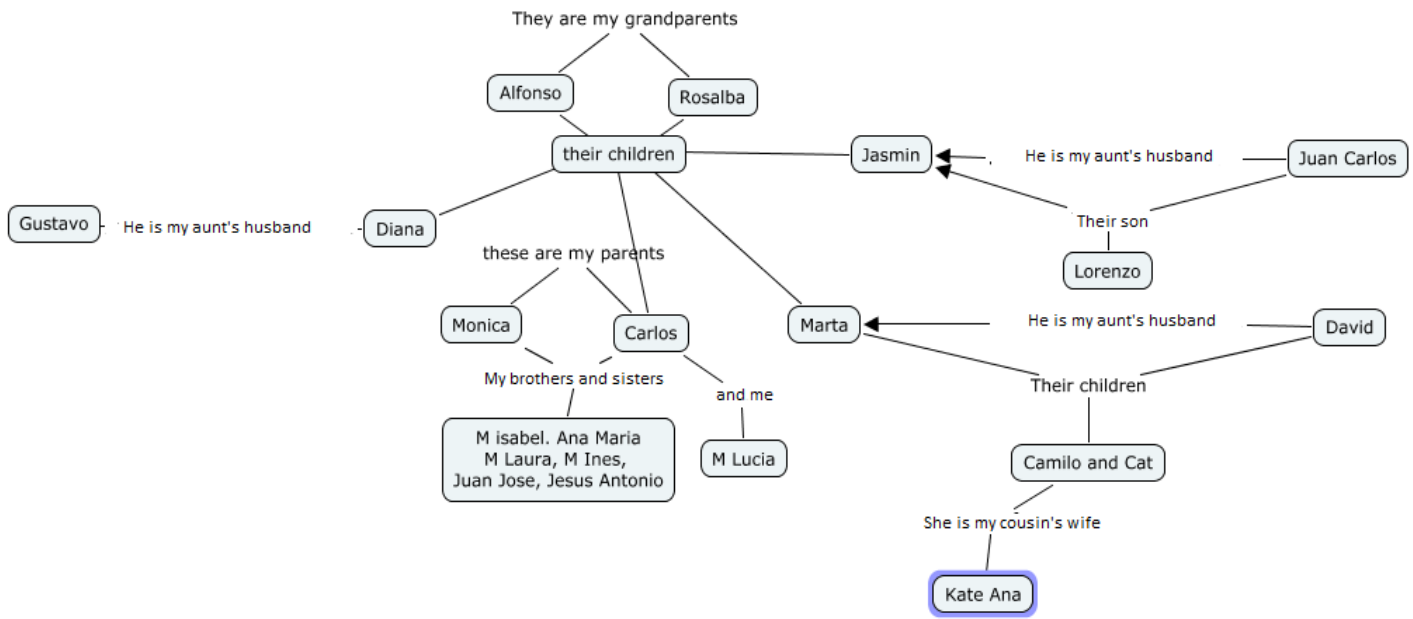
They are my grandparents

Alfonso

Rosalba

their children

Jasmin

He is my aunt's husband

Juan Carlos

Their son

Lorenzo

Gustavo

He is my aunt's husband

Diana

these are my parents

Monica

Carlos

Marta

He is my aunt's husband

David

My brothers and sisters

and me

Their children

M isabel. Ana Maria
M Laura, M Ines,
Juan Jose, Jesus Antonio

M Lucia

Camilo and Cat

She is my cousin's wife

Kate Ana